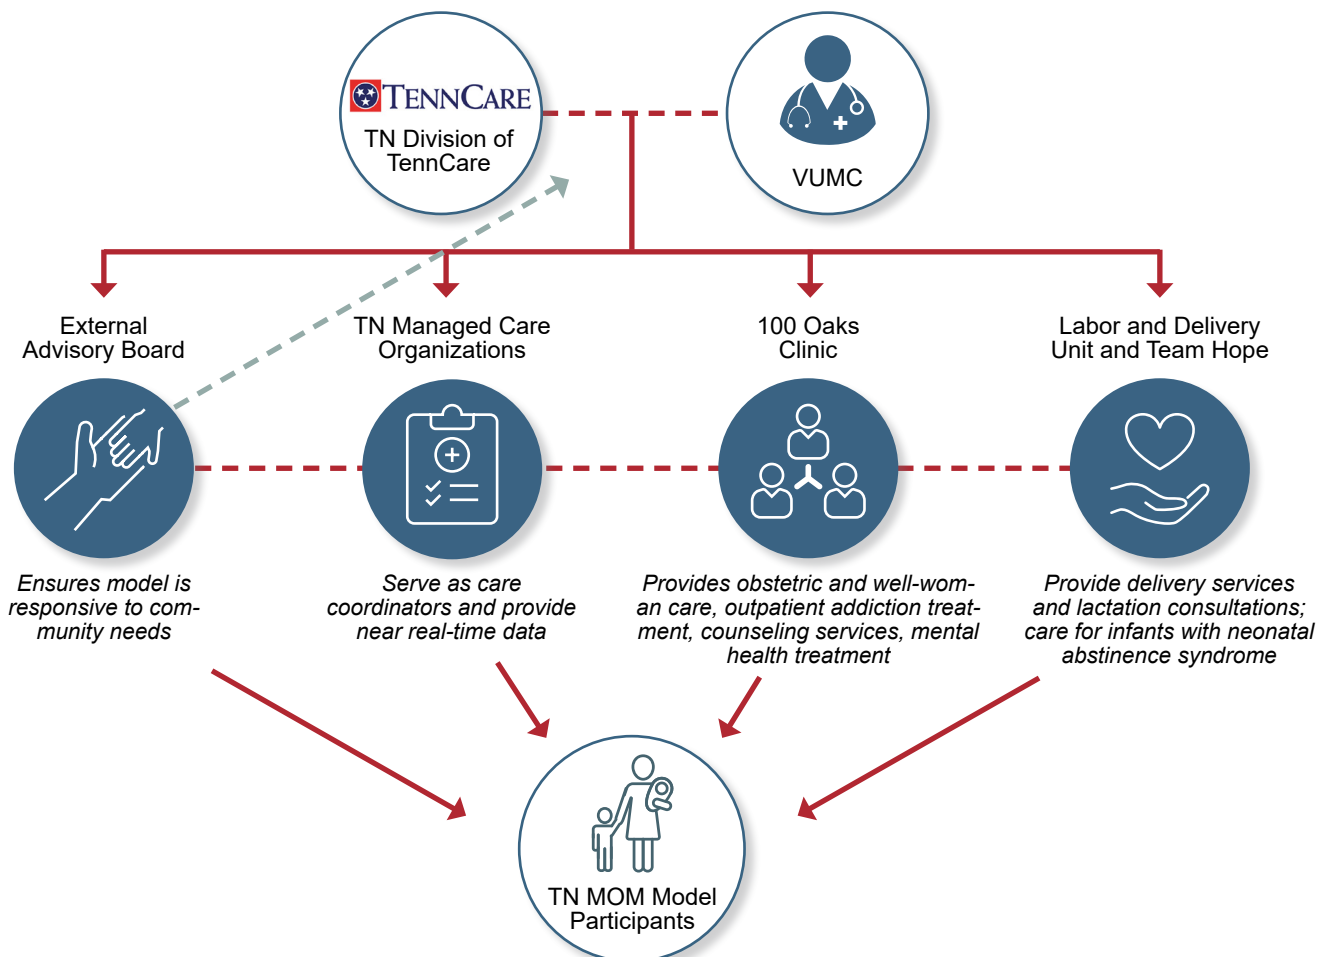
TENNCARE
TN Division of TennCare

VUMC

External Advisory Board

TN Managed Care Organizations

100 Oaks Clinic

Labor and Delivery Unit and Team Hope

Ensures model is responsive to community needs

Serve as care coordinators and provide near real-time data

Provides obstetric and well-woman care, outpatient addiction treatment, counseling services, mental health treatment

Provide delivery services and lactation consultations; care for infants with neonatal abstinence syndrome

TN MOM Model Participants